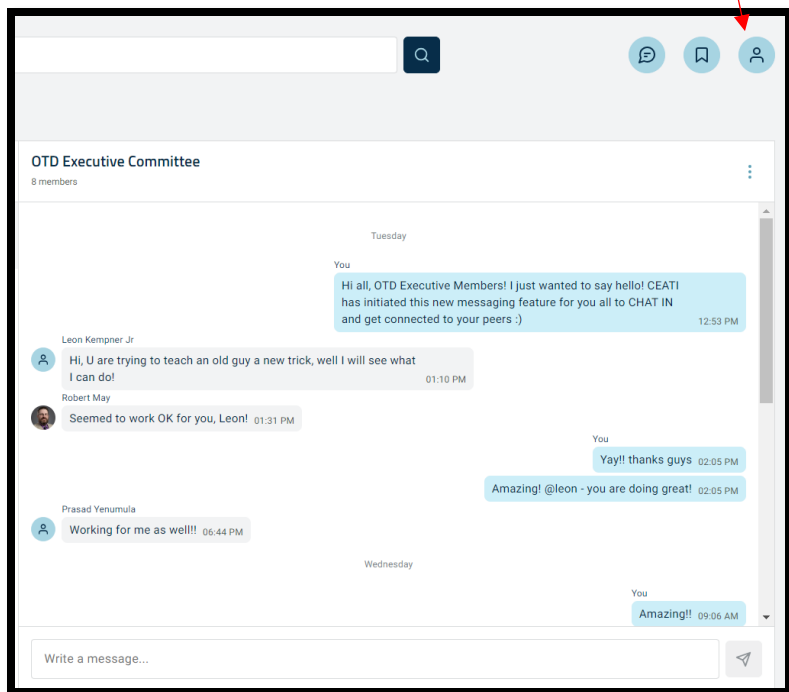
OTD Executive Committee

8 members

Tuesday

You

Hi all, OTD Executive Members! I just wanted to say hello! CEATI has initiated this new messaging feature for you all to CHAT IN and get connected to your peers :) 12:53 PM

Leon Kempner Jr

Hi, U are trying to teach an old guy a new trick, well I will see what I can do! 01:10 PM

Robert May

Seemed to work OK for you, Leon! 01:31 PM

You

Yay!! thanks guys 02:05 PM

Amazing! @leon - you are doing great! 02:05 PM

Prasad Yenumula

Working for me as well!! 06:44 PM

Wednesday

You

Amazing!! 09:06 AM

Write a message...